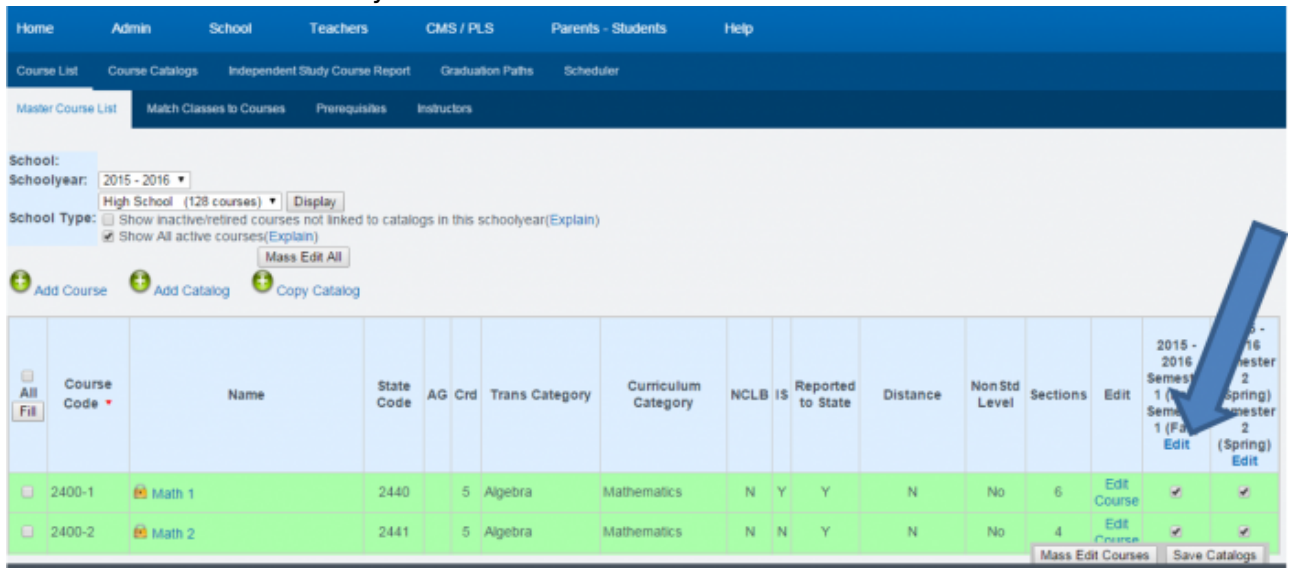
Home Admin School Teachers CMS / PLS Parents - Students Help

Course List Course Catalogs Independent Study Course Report Graduation Paths Scheduler

Master Course List Match Classes to Courses Prerequisites Instructors

School:
Schoolyear: 2015 - 2016
High School (128 courses) Display
School Type: Show inactive/retired courses not linked to catalogs in this schoolyear(Explain)
Show All active courses(Explain)
Mass Edit All

Add Course Add Catalog Copy Catalog

| All Fill | Course Code | Name | State Code | AG | Crd | Trans Category | Curriculum Category | NCLB | IS | Reported to State | Distance | Non Std Level | Sections | Edit | 2015 - 2016 Semest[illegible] 1 ([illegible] Seme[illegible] 1 (Fa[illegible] Edit | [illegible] - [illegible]16 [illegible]mester 2 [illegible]Spring) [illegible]emester 2 (Spring) Edit |
|---|---|---|---|---|---|---|---|---|---|---|---|---|---|---|---|---|
| | 2400-1 | Math 1 | 2440 | | 5 | Algebra | Mathematics | N | Y | Y | N | No | 6 | Edit Course | ✔ | ✔ |
| | 2400-2 | Math 2 | 2441 | | 5 | Algebra | Mathematics | N | N | Y | N | No | 4 | Edit Course | ✔ | ✔ |

Mass Edit Courses Save Catalogs